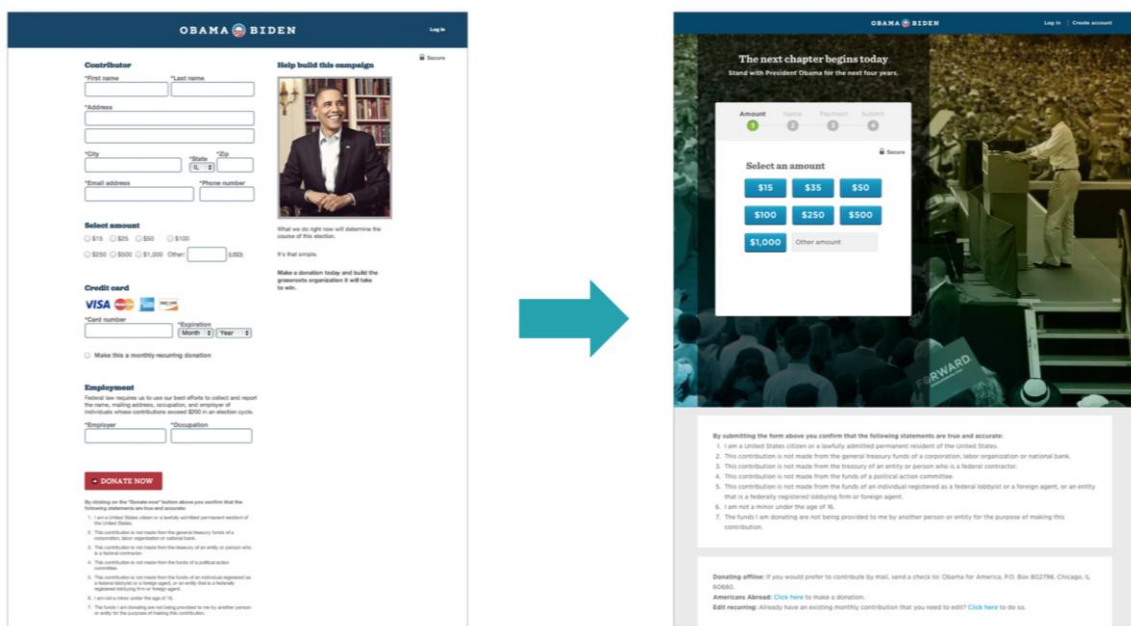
OBAMA BIDEN

Log in

Secure

Contributor

*First name *Last name

*Address

*City *State IL *Zip

*Email address *Phone number

Select amount

$15 $25 $50 $100

$250 $500 $1,000 Other: (USD)

Credit card

VISA

*Card number *Expiration Month Year

Make this a monthly recurring donation

Employment

Federal law requires us to use our best efforts to collect and report the name, mailing address, occupation, and employer of individuals whose contributions exceed $200 in an election cycle.

*Employer *Occupation

DONATE NOW

By clicking on the "Donate now" button above you confirm that the following statements are true and accurate:

1. I am a United States citizen or a lawfully admitted permanent resident of the United States.
2. This contribution is not made from the general treasury funds of a corporation, labor organization or national bank.
3. This contribution is not made from the treasury of an entity or person who is a federal contractor.
4. This contribution is not made from the funds of a political action committee.
5. This contribution is not made from the funds of an individual registered as a federal lobbyist or a foreign agent, or an entity that is a federally registered lobbying firm or foreign agent.
6. I am not a minor under the age of 16.
7. The funds I am donating are not being provided to me by another person or entity for the purpose of making this contribution.

Help build this campaign

What we do right now will determine the course of this election.

It's that simple.

Make a donation today and build the grassroots organization it will take to win.

OBAMA BIDEN

Log in | Create account

The next chapter begins today

Stand with President Obama for the next four years.

Amount Name Payment Submit

1 2 3 4

Secure

Select an amount

$15 $35 $50

$100 $250 $500

$1,000 Other amount

FORWARD

By submitting the form above you confirm that the following statements are true and accurate:

1. I am a United States citizen or a lawfully admitted permanent resident of the United States.
2. This contribution is not made from the general treasury funds of a corporation, labor organization or national bank.
3. This contribution is not made from the treasury of an entity or person who is a federal contractor.
4. This contribution is not made from the funds of a political action committee.
5. This contribution is not made from the funds of an individual registered as a federal lobbyist or a foreign agent, or an entity that is a federally registered lobbying firm or foreign agent.
6. I am not a minor under the age of 16.
7. The funds I am donating are not being provided to me by another person or entity for the purpose of making this contribution.

Donating offline: If you would prefer to contribute by mail, send a check to: Obama for America, P.O. Box 802798, Chicago, IL 60680.

Americans Abroad: Click here to make a donation.

Edit recurring: Already have an existing monthly contribution that you need to edit? Click here to do so.